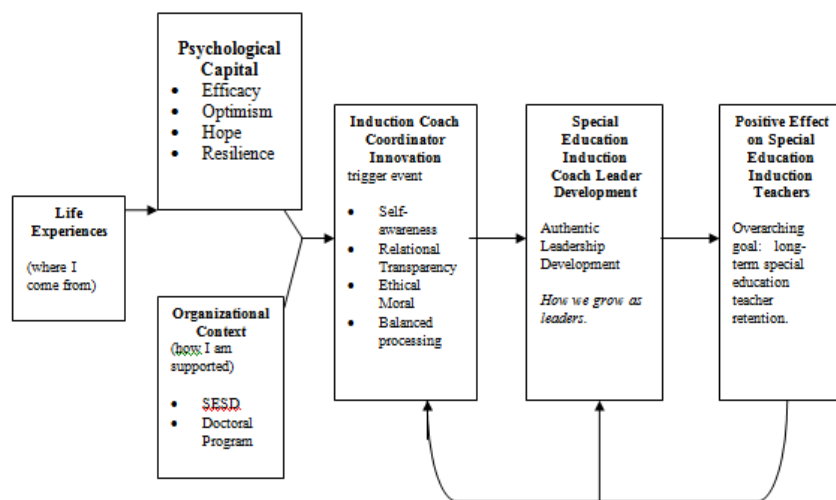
Life Experiences

(where I come from)

Psychological Capital
- Efficacy
- Optimism
- Hope
- Resilience

Organizational Context
(how I am supported)
- SESD
- Doctoral Program

Induction Coach Coordinator Innovation
trigger event
- Self-awareness
- Relational Transparency
- Ethical Moral
- Balanced processing

Special Education Induction Coach Leader Development

Authentic Leadership Development

*How we grow as leaders.*

Positive Effect on Special Education Induction Teachers

Overarching goal: long-term special education teacher retention.